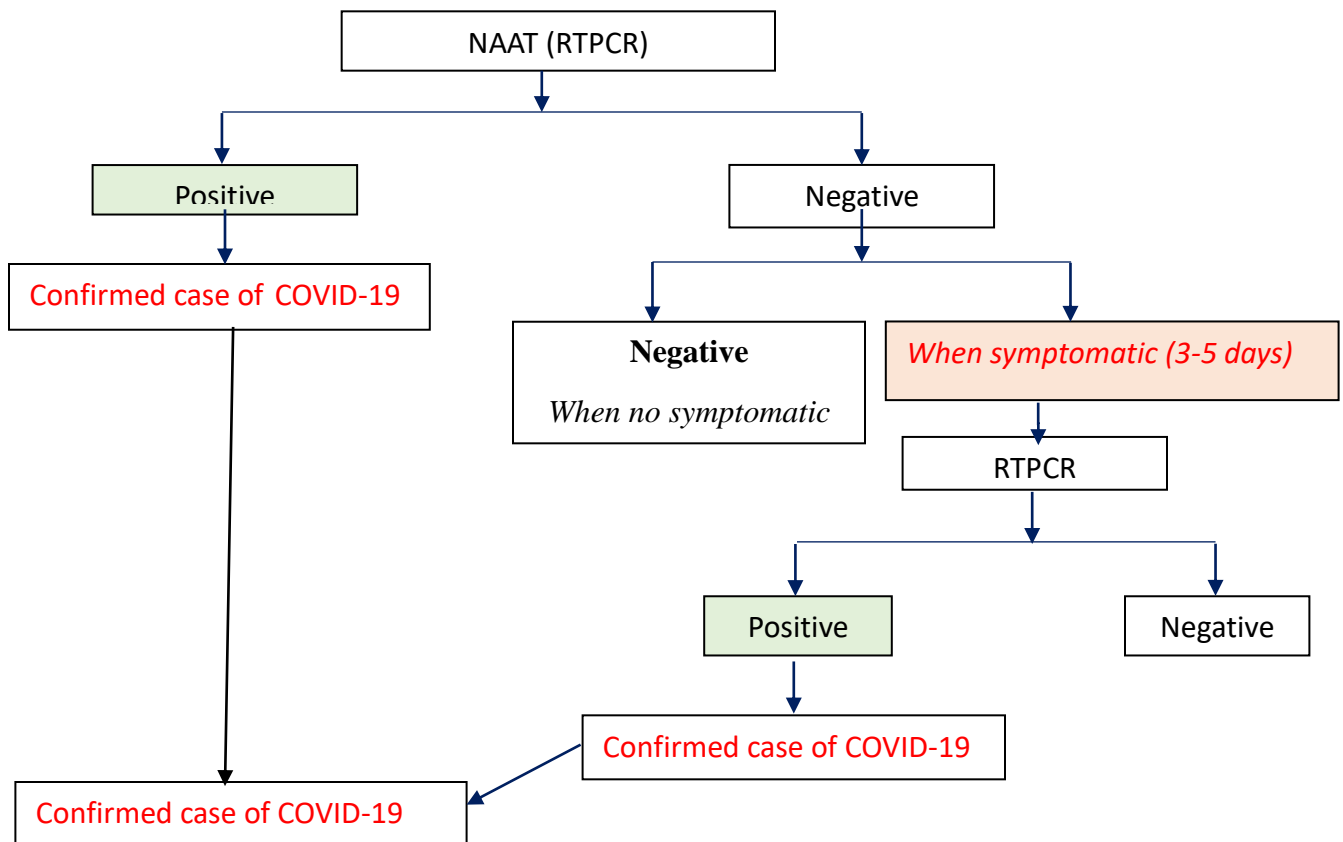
NAAT (RTPCR)

Positive

Negative

Confirmed case of COVID-19

Negative

When no symptomatic

When symptomatic (3-5 days)

RTPCR

Positive

Negative

Confirmed case of COVID-19

Confirmed case of COVID-19